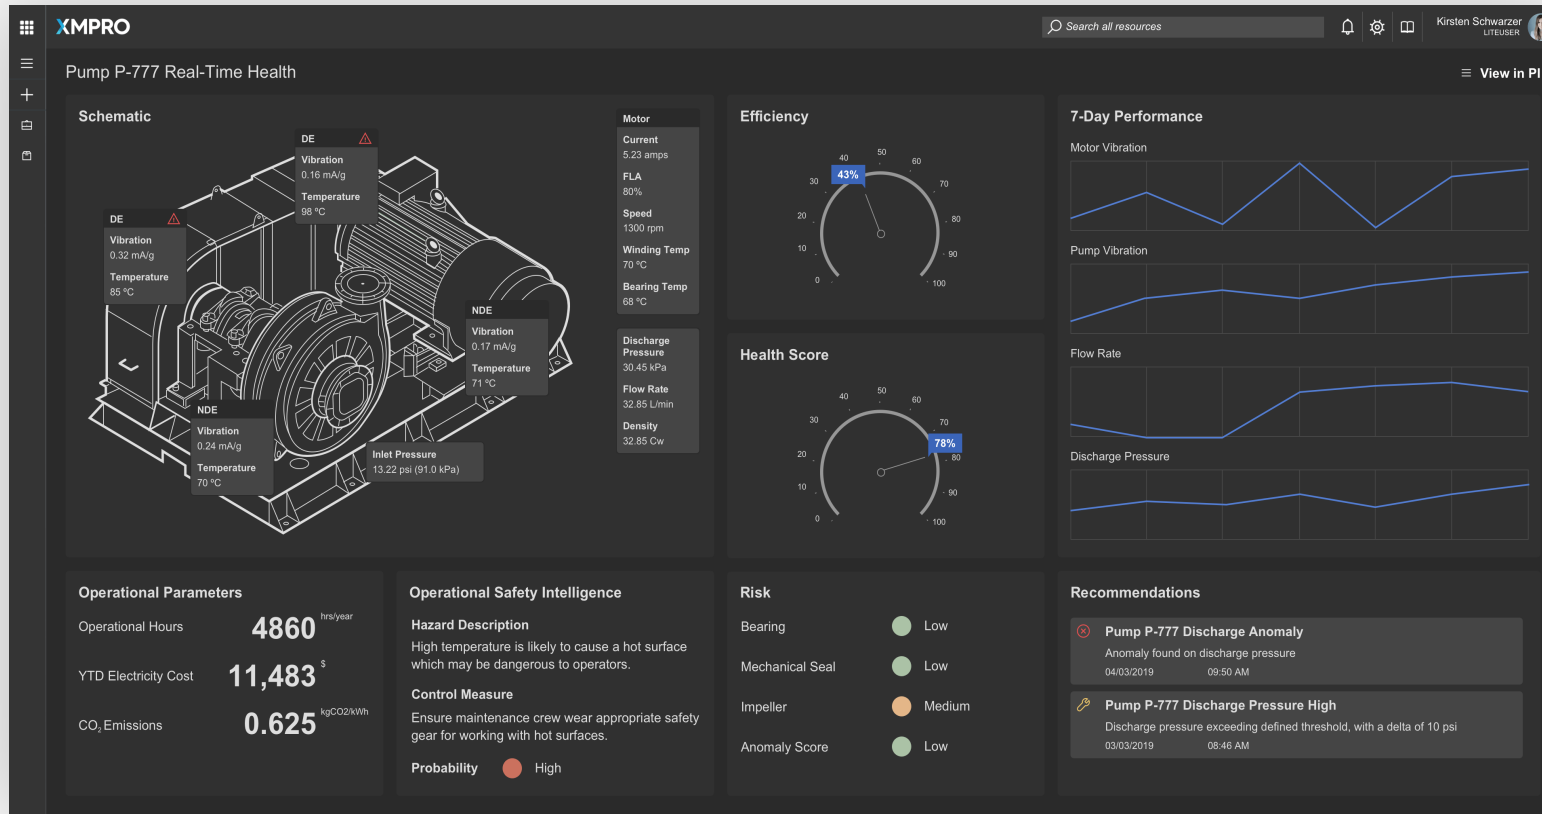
XMPRO

Search all resources

Kirsten Schwarzer
LITEUSER

Pump P-777 Real-Time Health

View in Pl

Schematic

DE
Vibration
0.16 mA/g
Temperature
98 °C

DE
Vibration
0.32 mA/g
Temperature
85 °C

NDE
Vibration
0.17 mA/g
Temperature
71 °C

NDE
Vibration
0.24 mA/g
Temperature
70 °C

Inlet Pressure
13.22 psi (91.0 kPa)

Motor
Current
5.23 amps
FLA
80%
Speed
1300 rpm
Winding Temp
70 °C
Bearing Temp
68 °C

Discharge Pressure
30.45 kPa
Flow Rate
32.85 L/min
Density
32.85 Cw

Efficiency

0 10 20 30 40 50 60 70 80 90 100
43%

Health Score

0 10 20 30 40 50 60 70 80 90 100
78%

7-Day Performance

Motor Vibration

Pump Vibration

Flow Rate

Discharge Pressure

Operational Parameters

Operational Hours 4860 hrs/year

YTD Electricity Cost 11,483 $

$CO_2$ Emissions 0.625 kgCO2/kWh

Operational Safety Intelligence

Hazard Description
High temperature is likely to cause a hot surface which may be dangerous to operators.

Control Measure
Ensure maintenance crew wear appropriate safety gear for working with hot surfaces.

Probability High

Risk

Bearing Low
Mechanical Seal Low
Impeller Medium
Anomaly Score Low

Recommendations

Pump P-777 Discharge Anomaly
Anomaly found on discharge pressure
04/03/2019 09:50 AM

Pump P-777 Discharge Pressure High
Discharge pressure exceeding defined threshold, with a delta of 10 psi
03/03/2019 08:46 AM